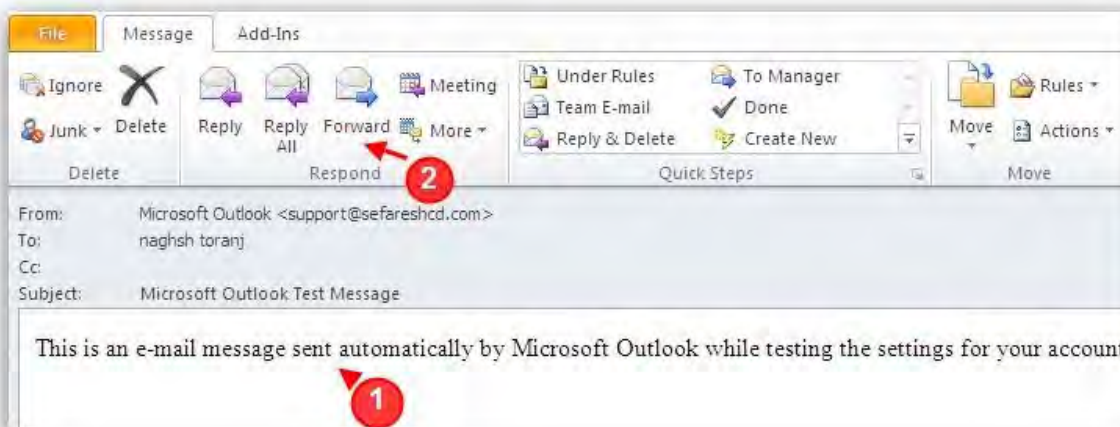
File Message Add-Ins

Ignore
Junk
Delete
Delete

Reply
Reply All
Forward
Meeting
More
Respond

Under Rules
Team E-mail
Reply & Delete
To Manager
Done
Create New
Quick Steps

Move
Rules
Actions
Move

2

From: Microsoft Outlook <support@sefareshcd.com>
To: naghsh toranj
Cc:
Subject: Microsoft Outlook Test Message

This is an e-mail message sent automatically by Microsoft Outlook while testing the settings for your accoun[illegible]

1